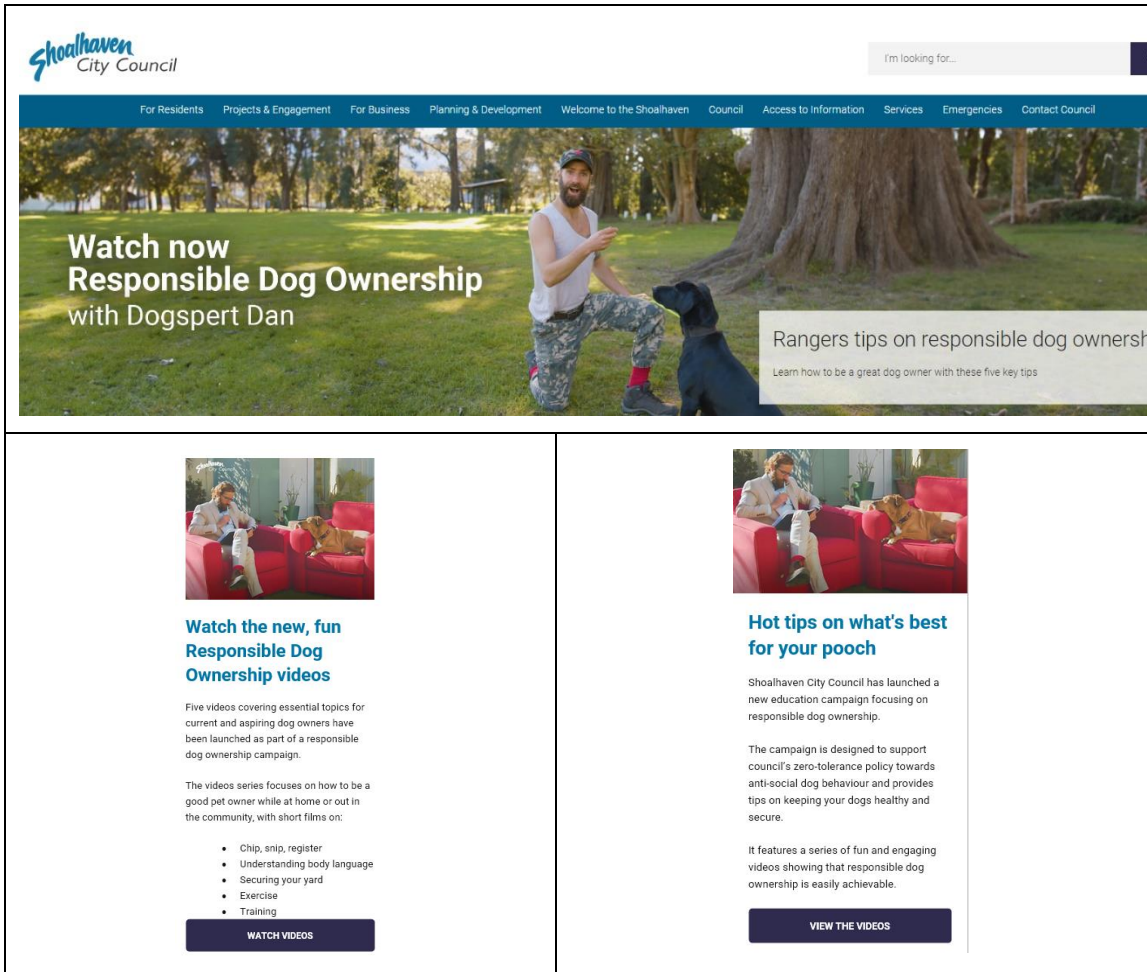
Shoalhaven City Council

I'm looking for...

For Residents Projects & Engagement For Business Planning & Development Welcome to the Shoalhaven Council Access to Information Services Emergencies Contact Council

Watch now
Responsible Dog Ownership
with Dogspert Dan

Rangers tips on responsible dog ownersh

Learn how to be a great dog owner with these five key tips

Shoalhaven City Council

Watch the new, fun Responsible Dog Ownership videos

Five videos covering essential topics for current and aspiring dog owners have been launched as part of a responsible dog ownership campaign.

The videos series focuses on how to be a good pet owner while at home or out in the community, with short films on:

- Chip, snip, register
- Understanding body language
- Securing your yard
- Exercise
- Training

WATCH VIDEOS

Hot tips on what's best for your pooch

Shoalhaven City Council has launched a new education campaign focusing on responsible dog ownership.

The campaign is designed to support council's zero-tolerance policy towards anti-social dog behaviour and provides tips on keeping your dogs healthy and secure.

It features a series of fun and engaging videos showing that responsible dog ownership is easily achievable.

VIEW THE VIDEOS